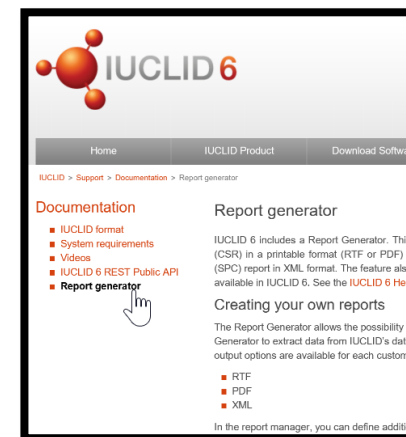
IUCLID 6

Home
IUCLID Product
Download Softw

IUCLID > Support > Documentation > Report generator

Documentation
IUCLID format
System requirements
Videos
IUCLID 6 REST Public API
Report generator

Report generator

IUCLID 6 includes a Report Generator. Thi (CSR) in a printable format (RTF or PDF) (SPC) report in XML format. The feature als available in IUCLID 6. See the IUCLID 6 He

Creating your own reports

The Report Generator allows the possibility Generator to extract data from IUCLID's dat output options are available for each custon

RTF
PDF
XML

In the report manager, you can define additi